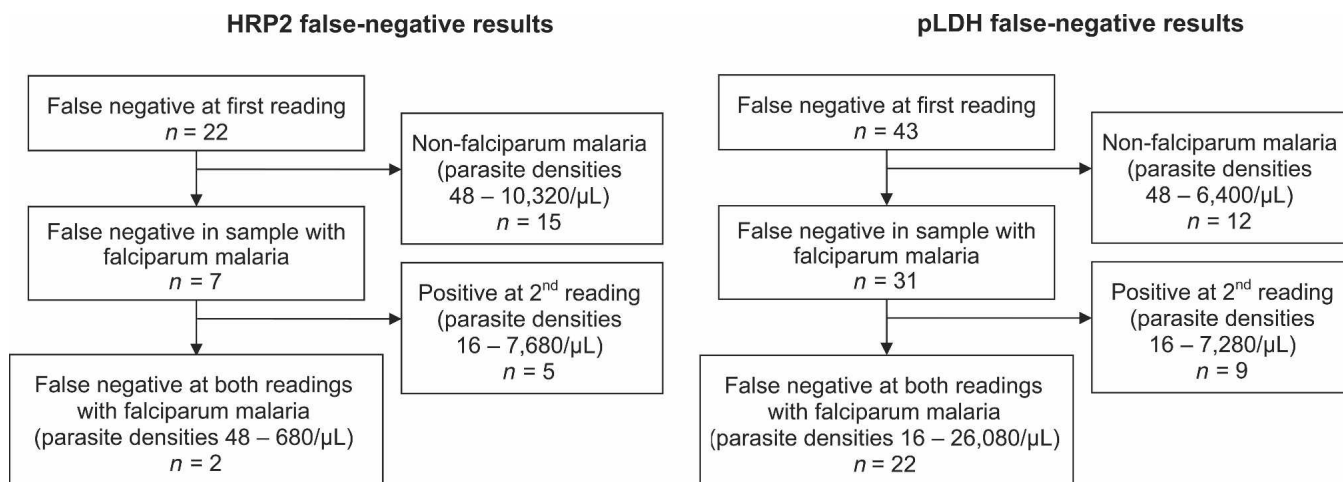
HRP2 false-negative results

False negative at first reading
$n = 22$

Non-falciparum malaria (parasite densities 48 – 10,320/µL)
$n = 15$

False negative in sample with falciparum malaria
$n = 7$

Positive at 2$^{nd}$ reading (parasite densities 16 – 7,680/µL)
$n = 5$

False negative at both readings with falciparum malaria (parasite densities 48 – 680/µL)
$n = 2$

pLDH false-negative results

False negative at first reading
$n = 43$

Non-falciparum malaria (parasite densities 48 – 6,400/µL)
$n = 12$

False negative in sample with falciparum malaria
$n = 31$

Positive at 2$^{nd}$ reading (parasite densities 16 – 7,280/µL)
$n = 9$

False negative at both readings with falciparum malaria (parasite densities 16 – 26,080/µL)
$n = 22$